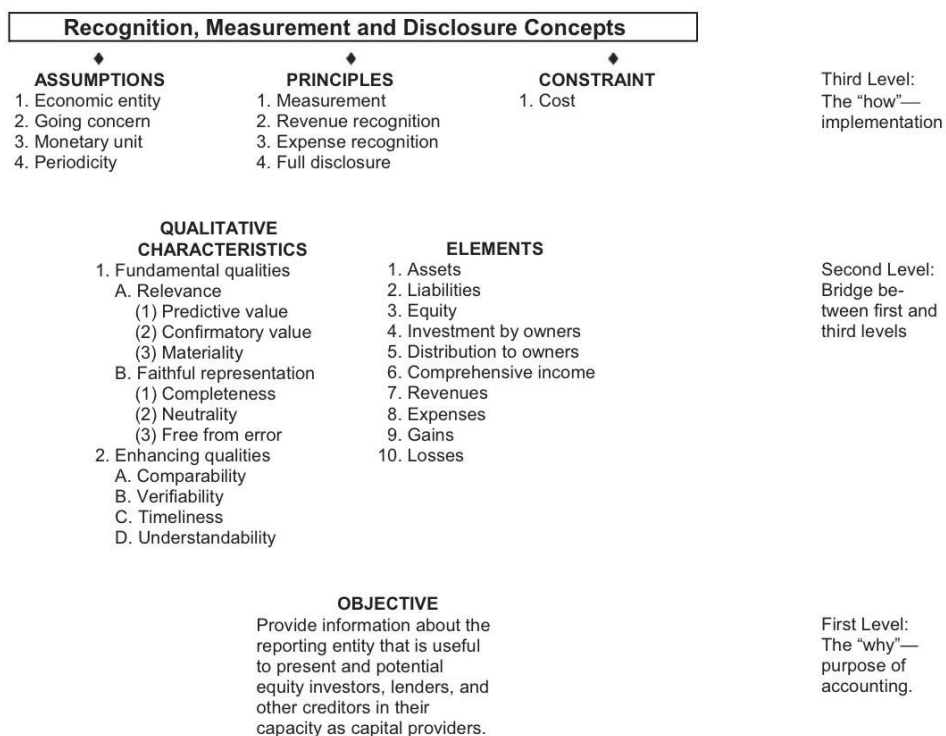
Recognition, Measurement and Disclosure Concepts

ASSUMPTIONS
1. Economic entity
2. Going concern
3. Monetary unit
4. Periodicity

PRINCIPLES
1. Measurement
2. Revenue recognition
3. Expense recognition
4. Full disclosure

CONSTRAINT
1. Cost

Third Level: The "how"—implementation

QUALITATIVE CHARACTERISTICS
1. Fundamental qualities
A. Relevance
(1) Predictive value
(2) Confirmatory value
(3) Materiality
B. Faithful representation
(1) Completeness
(2) Neutrality
(3) Free from error
2. Enhancing qualities
A. Comparability
B. Verifiability
C. Timeliness
D. Understandability

ELEMENTS
1. Assets
2. Liabilities
3. Equity
4. Investment by owners
5. Distribution to owners
6. Comprehensive income
7. Revenues
8. Expenses
9. Gains
10. Losses

Second Level: Bridge between first and third levels

OBJECTIVE
Provide information about the reporting entity that is useful to present and potential equity investors, lenders, and other creditors in their capacity as capital providers.

First Level: The "why"—purpose of accounting.